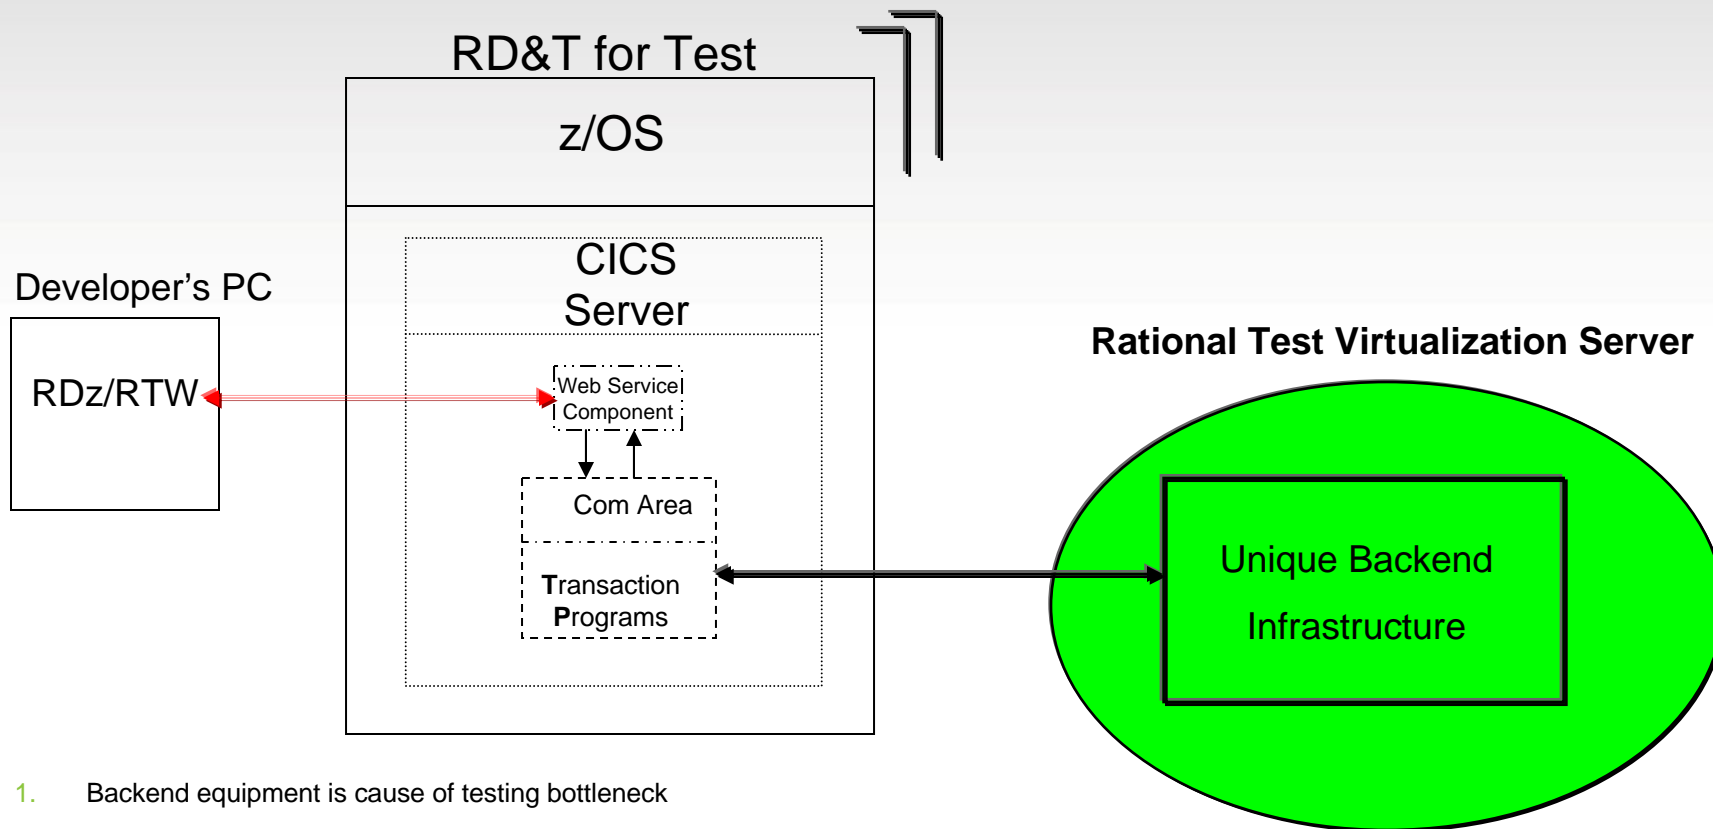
RD&T for Test

z/OS

CICS Server

Developer's PC

RDz/RTW

Web Service Component

Com Area

Transaction Programs

Rational Test Virtualization Server

Unique Backend Infrastructure

1. Backend equipment is cause of testing bottleneck